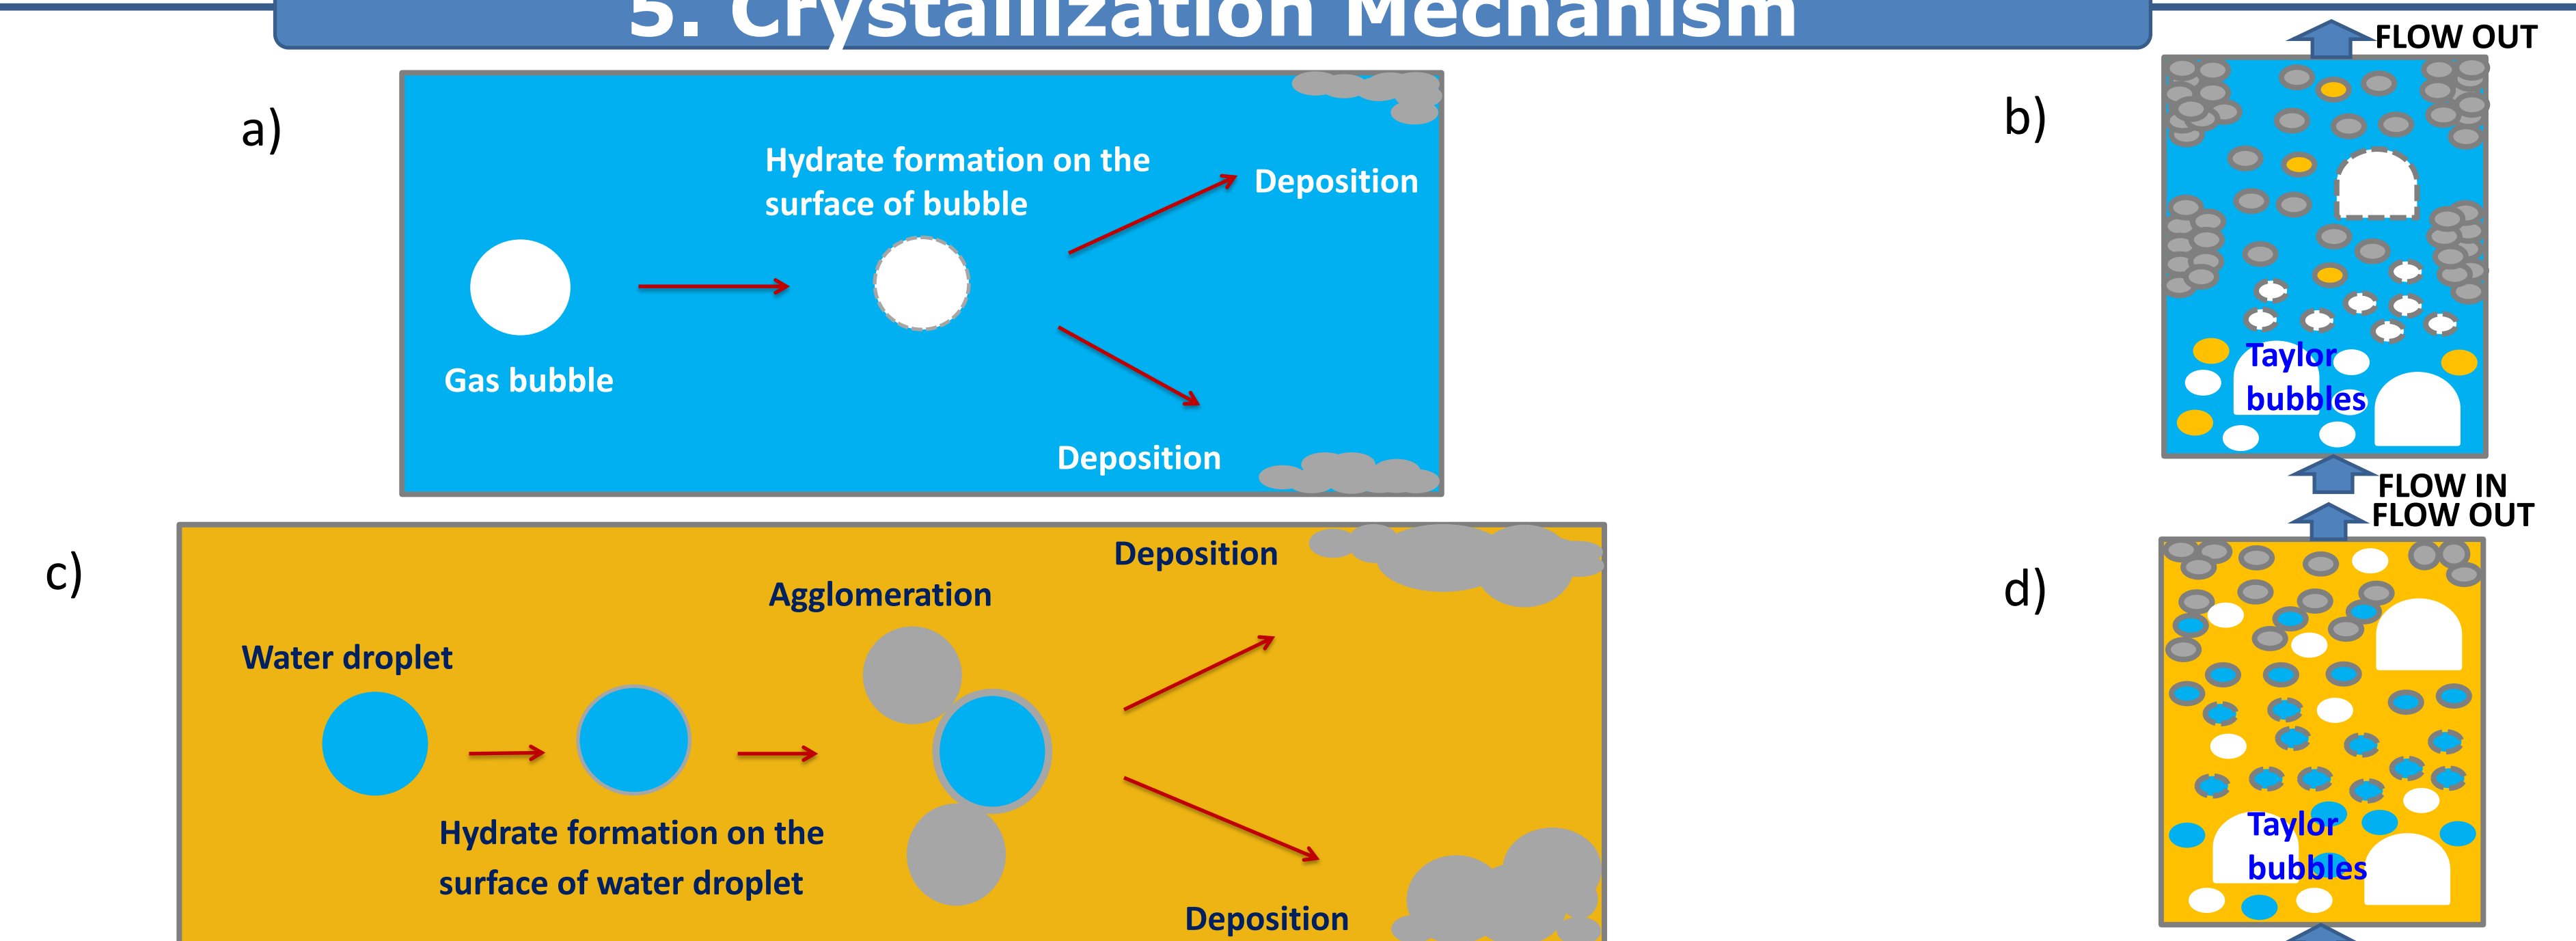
5. Crystallization Mechanism

a)

Hydrate formation on the surface of bubble

Deposition

Gas bubble

Deposition

b)

FLOW OUT

Taylor bubbles

FLOW IN

c)

Deposition

Agglomeration

Water droplet

Hydrate formation on the surface of water droplet

Deposition

d)

FLOW OUT

Taylor bubbles